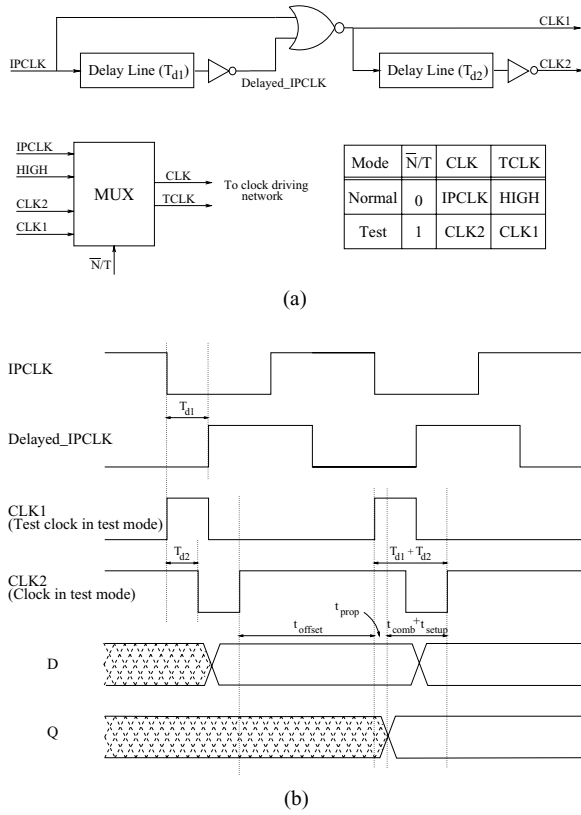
IPCLK
Delay Line ($T_{d1}$)
Delayed_IPCLK
CLK1
Delay Line ($T_{d2}$)
CLK2

IPCLK
HIGH
CLK2
CLK1
MUX
CLK
TCLK
To clock driving network
$\overline{N}$/T

| Mode | $\overline{N}$/T | CLK | TCLK |
|---|---|---|---|
| Normal | 0 | IPCLK | HIGH |
| Test | 1 | CLK2 | CLK1 |

(a)

IPCLK
$T_{d1}$
Delayed_IPCLK
CLK1
(Test clock in test mode)
$T_{d2}$
$T_{d1} + T_{d2}$
CLK2
(Clock in test mode)
$t_{prop}$
$t_{offset}$
$t_{comb} + t_{setup}$
D
Q

(b)